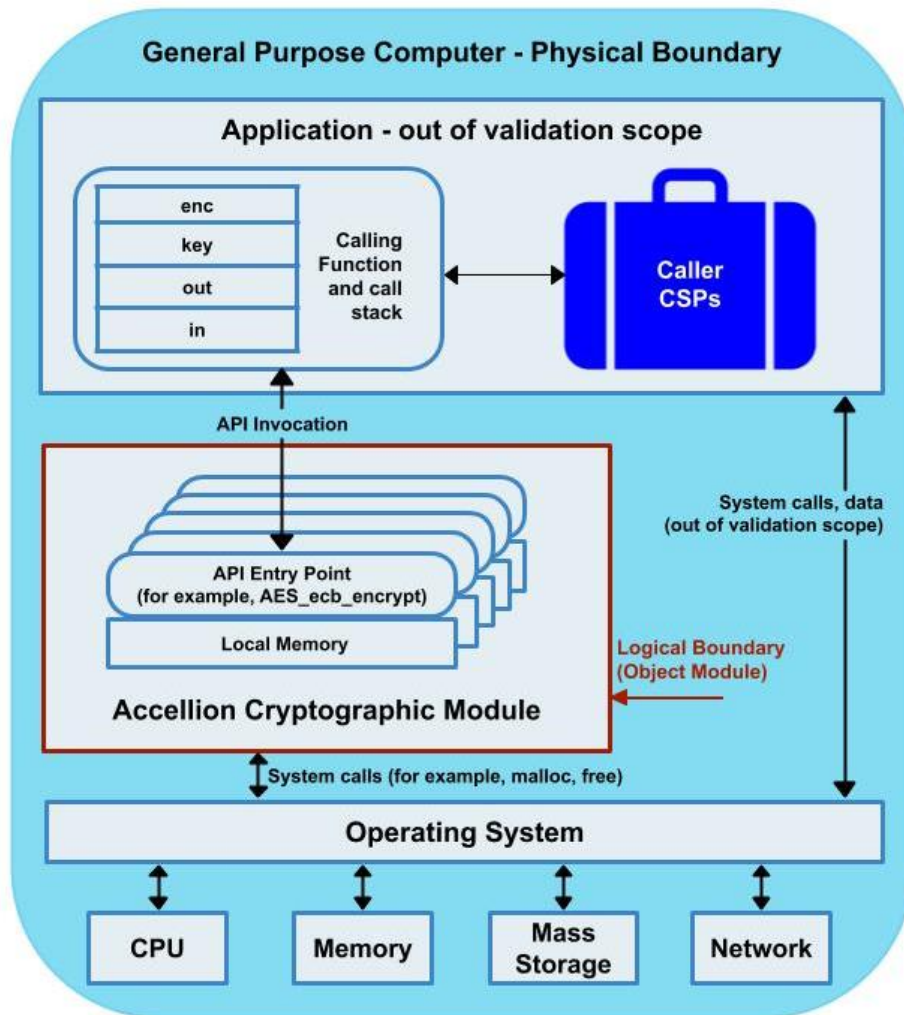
General Purpose Computer - Physical Boundary

Application - out of validation scope

enc
key
out
in

Calling Function and call stack

Caller CSPs

API Invocation

System calls, data (out of validation scope)

API Entry Point (for example, AES_ecb_encrypt)

Local Memory

Logical Boundary (Object Module)

Accellion Cryptographic Module

System calls (for example, malloc, free)

Operating System

CPU

Memory

Mass Storage

Network